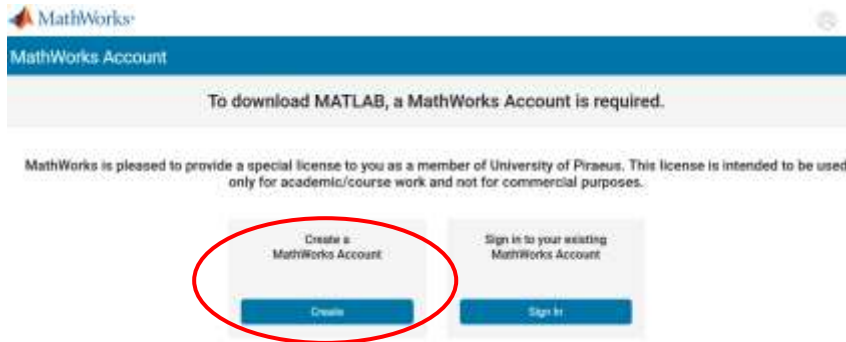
MathWorks

MathWorks Account

To download MATLAB, a MathWorks Account is required.

MathWorks is pleased to provide a special license to you as a member of University of Piraeus. This license is intended to be used only for academic/course work and not for commercial purposes.

Create a MathWorks Account

Create

Sign in to your existing MathWorks Account

Sign In